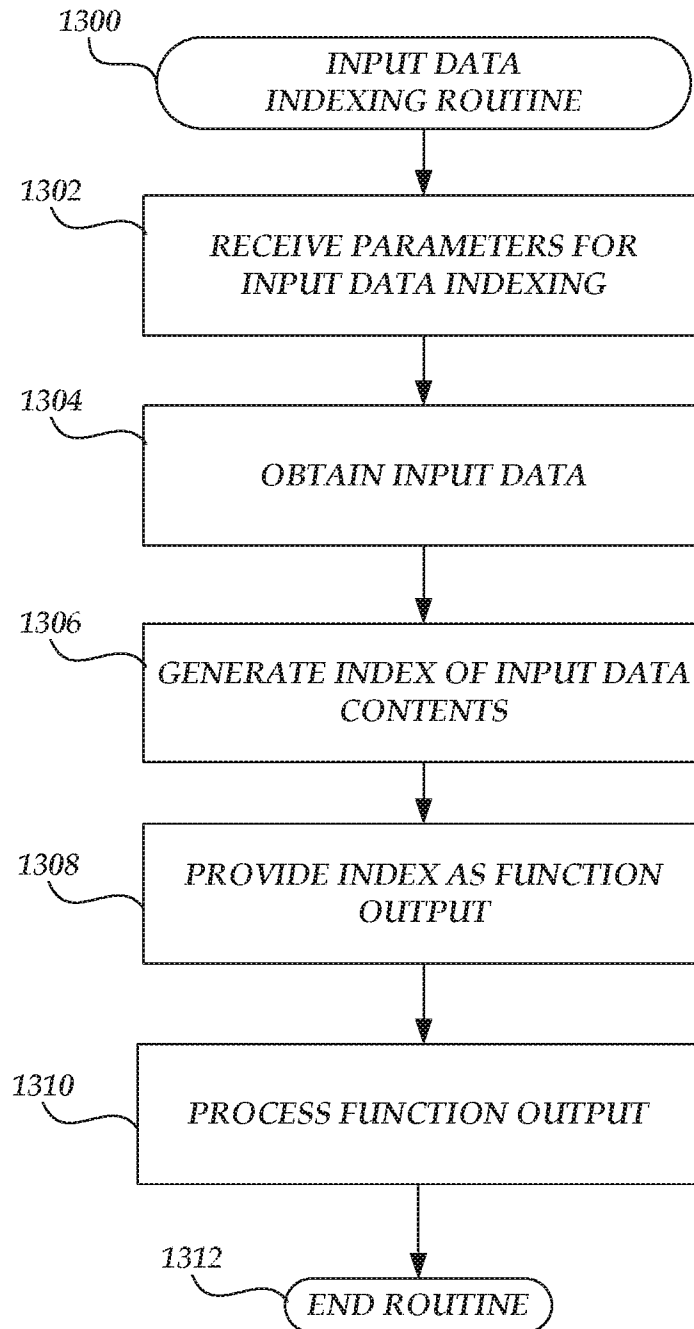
1300

INPUT DATA INDEXING ROUTINE

1302

RECEIVE PARAMETERS FOR INPUT DATA INDEXING

1304

OBTAIN INPUT DATA

1306

GENERATE INDEX OF INPUT DATA CONTENTS

1308

PROVIDE INDEX AS FUNCTION OUTPUT

1310

PROCESS FUNCTION OUTPUT

1312

END ROUTINE